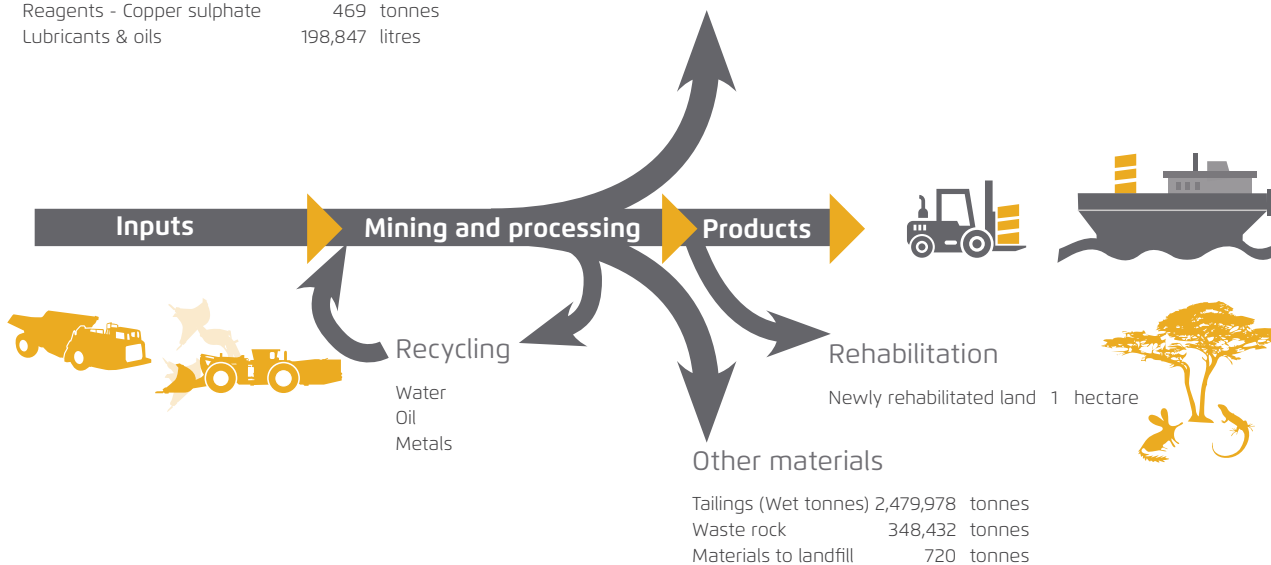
| | | |
|---|---|---|
| Reagents - Copper sulphate | 469 | tonnes |
| Lubricants & oils | 198,847 | litres |

Inputs

Mining and processing

Products

Recycling

Water
Oil
Metals

Rehabilitation

Newly rehabilitated land 1 hectare

Other materials

| | | |
|---|---|---|
| Tailings (Wet tonnes) | 2,479,978 | tonnes |
| Waste rock | 348,432 | tonnes |
| Materials to landfill | 720 | tonnes |